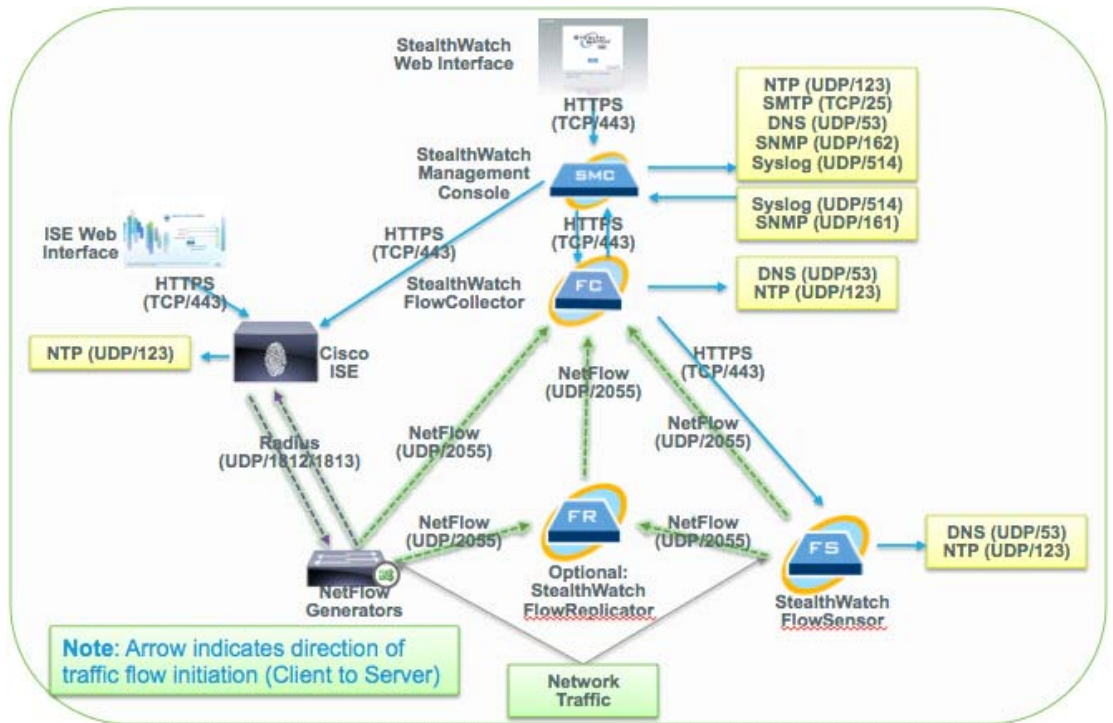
StealthWatch Web Interface

HTTPS (TCP/443)

NTP (UDP/123)
SMTP (TCP/25)
DNS (UDP/53)
SNMP (UDP/162)
Syslog (UDP/514)

StealthWatch Management Console

SMC

Syslog (UDP/514)
SNMP (UDP/161)

ISE Web Interface

HTTPS (TCP/443)

HTTPS (TCP/443)

HTTPS (TCP/443)

StealthWatch FlowCollector

FC

DNS (UDP/53)
NTP (UDP/123)

NTP (UDP/123)

Cisco ISE

NetFlow (UDP/2055)

HTTPS (TCP/443)

NetFlow (UDP/2055)

Radius (UDP/1812/1813)

NetFlow (UDP/2055)

NetFlow (UDP/2055)

FR

NetFlow (UDP/2055)

FS

DNS (UDP/53)
NTP (UDP/123)

NetFlow Generators

Optional: StealthWatch FlowReplicator

StealthWatch FlowSensor

Note: Arrow indicates direction of traffic flow initiation (Client to Server)

Network Traffic